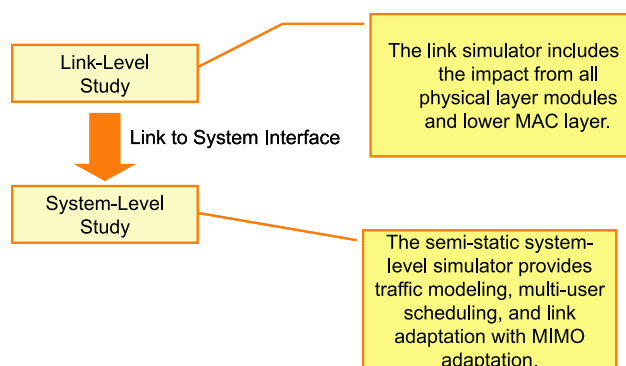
Link-Level Study

The link simulator includes the impact from all physical layer modules and lower MAC layer.

Link to System Interface

System-Level Study

The semi-static system-level simulator provides traffic modeling, multi-user scheduling, and link adaptation with MIMO adaptation.